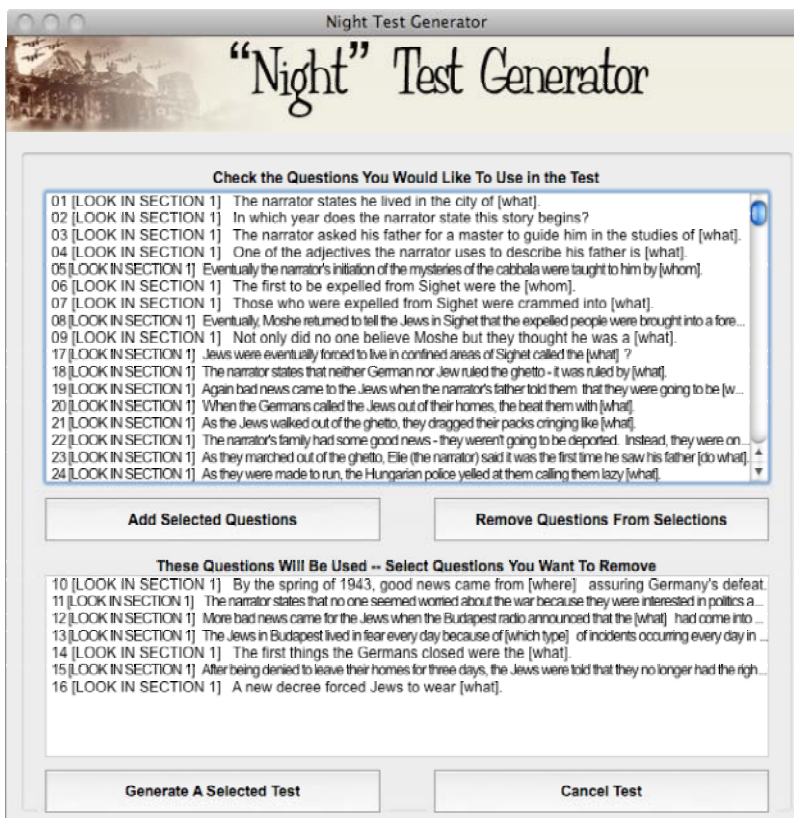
Night Test Generator

"Night" Test Generator

Check the Questions You Would Like To Use in the Test

01 [LOOK IN SECTION 1] The narrator states he lived in the city of [what].
02 [LOOK IN SECTION 1] In which year does the narrator state this story begins?
03 [LOOK IN SECTION 1] The narrator asked his father for a master to guide him in the studies of [what].
04 [LOOK IN SECTION 1] One of the adjectives the narrator uses to describe his father is [what].
05 [LOOK IN SECTION 1] Eventually the narrator's initiation of the mysteries of the cabbala were taught to him by [whom].
06 [LOOK IN SECTION 1] The first to be expelled from Sighet were the [whom].
07 [LOOK IN SECTION 1] Those who were expelled from Sighet were crammed into [what].
08 [LOOK IN SECTION 1] Eventually, Moshe returned to tell the Jews in Sighet that the expelled people were brought into a fore...
09 [LOOK IN SECTION 1] Not only did no one believe Moshe but they thought he was a [what].
17 [LOOK IN SECTION 1] Jews were eventually forced to live in confined areas of Sighet called the [what] ?
18 [LOOK IN SECTION 1] The narrator states that neither German nor Jew ruled the ghetto - it was ruled by [what].
19 [LOOK IN SECTION 1] Again bad news came to the Jews when the narrator's father told them that they were going to be [w...
20 [LOOK IN SECTION 1] When the Germans called the Jews out of their homes, the beat them with [what].
21 [LOOK IN SECTION 1] As the Jews walked out of the ghetto, they dragged their packs cringing like [what].
22 [LOOK IN SECTION 1] The narrator's family had some good news - they weren't going to be deported. Instead, they were on...
23 [LOOK IN SECTION 1] As they marched out of the ghetto, Elie (the narrator) said it was the first time he saw his father [do what].
24 [LOOK IN SECTION 1] As they were made to run, the Hungarian police yelled at them calling them lazy [what].

Add Selected Questions

Remove Questions From Selections

These Questions Will Be Used -- Select Questions You Want To Remove

10 [LOOK IN SECTION 1] By the spring of 1943, good news came from [where] assuring Germany's defeat.
11 [LOOK IN SECTION 1] The narrator states that no one seemed worried about the war because they were interested in politics a...
12 [LOOK IN SECTION 1] More bad news came for the Jews when the Budapest radio announced that the [what] had come into ...
13 [LOOK IN SECTION 1] The Jews in Budapest lived in fear every day because of [which type] of incidents occurring every day in ...
14 [LOOK IN SECTION 1] The first things the Germans closed were the [what].
15 [LOOK IN SECTION 1] After being denied to leave their homes for three days, the Jews were told that they no longer had the righ...
16 [LOOK IN SECTION 1] A new decree forced Jews to wear [what].

Generate A Selected Test

Cancel Test